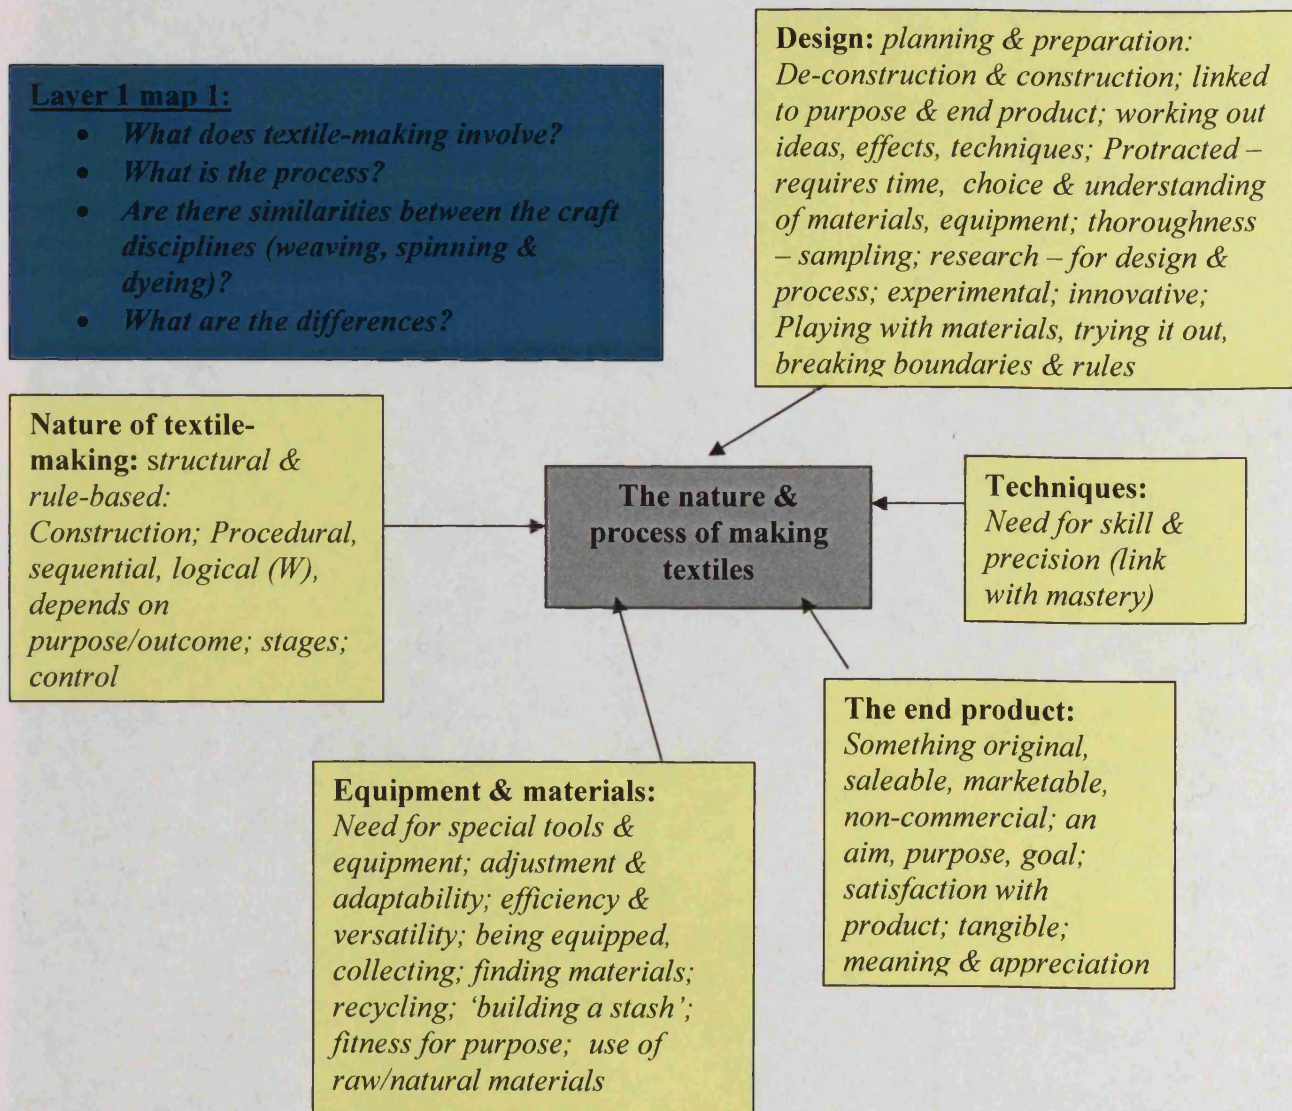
Layer 1 map 1:

- What does textile-making involve?
- What is the process?
- Are there similarities between the craft disciplines (weaving, spinning & dyeing)?
- What are the differences?

Design: planning & preparation: De-construction & construction; linked to purpose & end product; working out ideas, effects, techniques; Protracted – requires time, choice & understanding of materials, equipment; thoroughness – sampling; research – for design & process; experimental; innovative; Playing with materials, trying it out, breaking boundaries & rules

Nature of textile-making: structural & rule-based: Construction; Procedural, sequential, logical (W), depends on purpose/outcome; stages; control

The nature & process of making textiles

Techniques: Need for skill & precision (link with mastery)

The end product: Something original, saleable, marketable, non-commercial; an aim, purpose, goal; satisfaction with product; tangible; meaning & appreciation

Equipment & materials: Need for special tools & equipment; adjustment & adaptability; efficiency & versatility; being equipped, collecting; finding materials; recycling; 'building a stash'; fitness for purpose; use of raw/natural materials